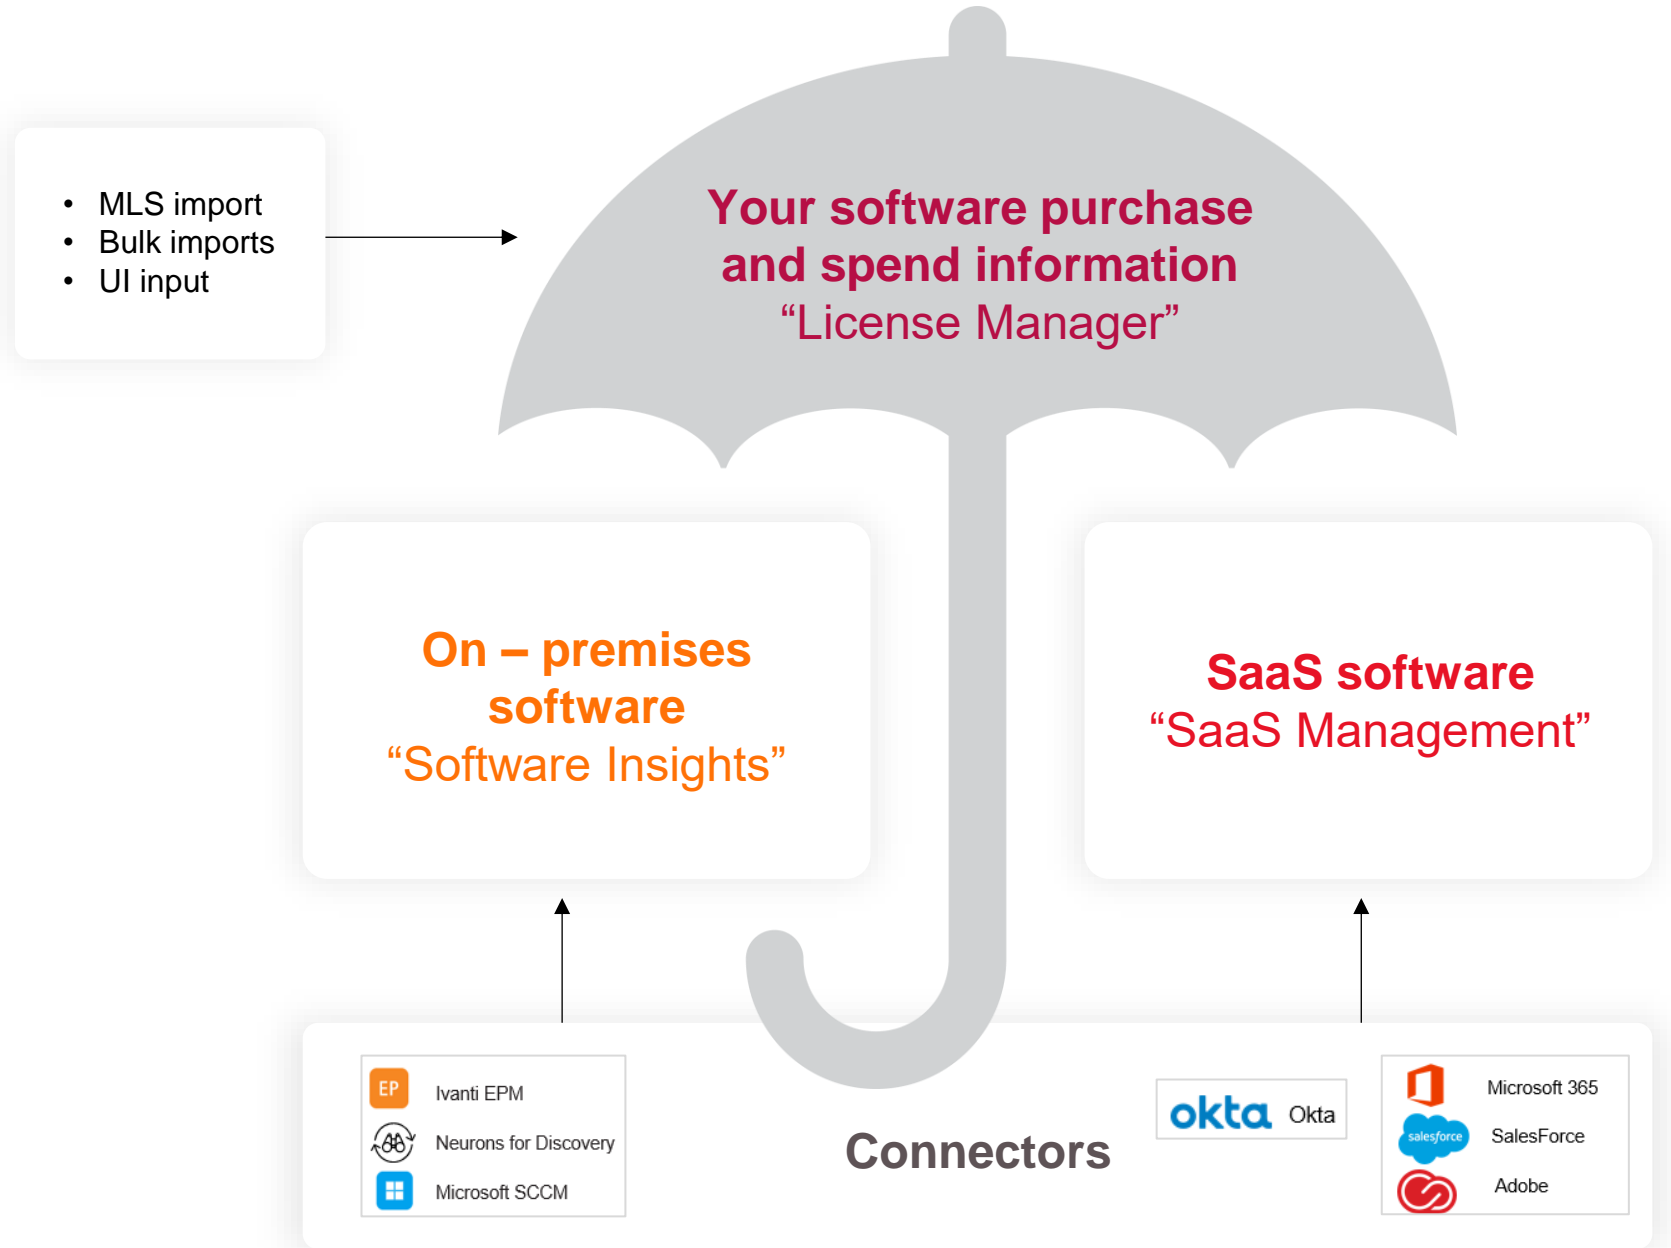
• MLS import
• Bulk imports
• UI input

Your software purchase and spend information
“License Manager”

On – premises software
“Software Insights”

SaaS software
“SaaS Management”

EP Ivanti EPM
Neurons for Discovery
Microsoft SCCM

Connectors

okta Okta

Microsoft 365
salesforce SalesForce
Adobe